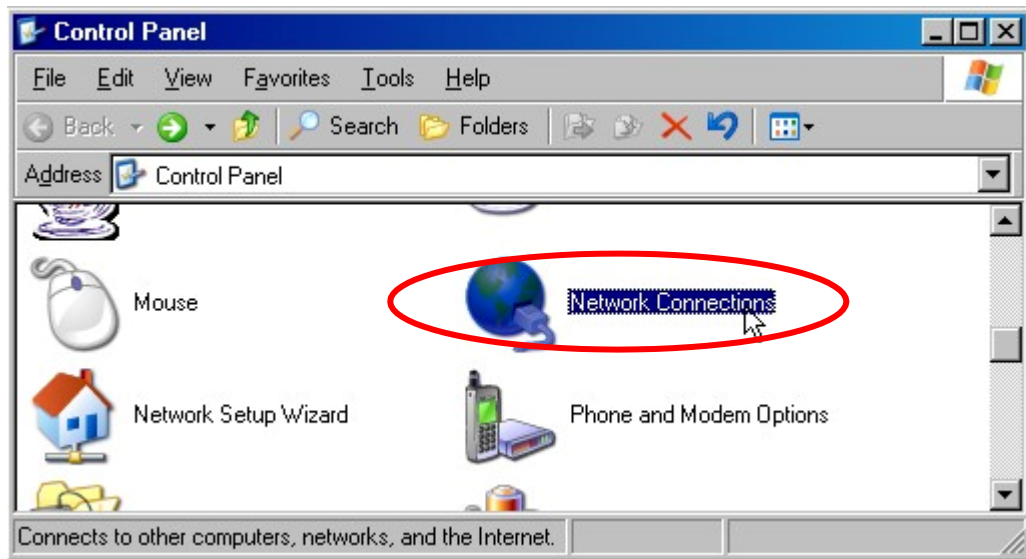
Control Panel

File Edit View Favorites Tools Help

Back Search Folders

Address Control Panel

Mouse

Network Connections

Network Setup Wizard

Phone and Modem Options

Connects to other computers, networks, and the Internet.